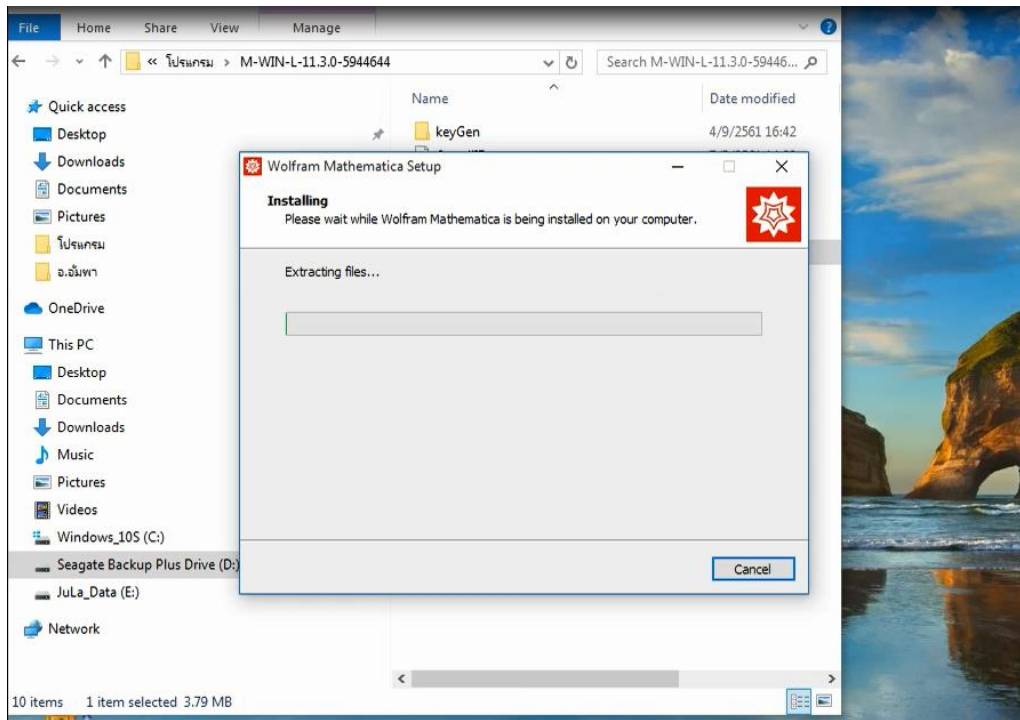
File Home Share View Manage

« โปรแกรม > M-WIN-L-11.3.0-5944644

Search M-WIN-L-11.3.0-59446...

Quick access
Desktop
Downloads
Documents
Pictures
โปรแกรม
อ.อัมพา
OneDrive
This PC
Desktop
Documents
Downloads
Music
Pictures
Videos
Windows_10S (C:)
Seagate Backup Plus Drive (D:)
JuLa_Data (E:)
Network

Name
Date modified
keyGen
4/9/2561 16:42

Wolfram Mathematica Setup

Installing
Please wait while Wolfram Mathematica is being installed on your computer.

Extracting files...

Cancel

10 items 1 item selected 3.79 MB